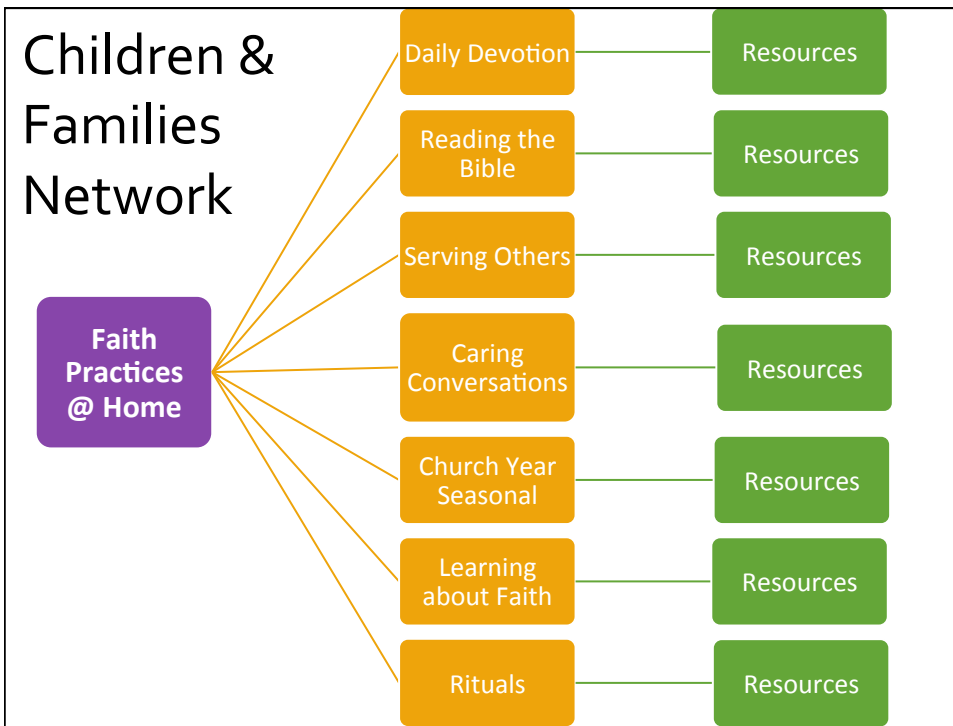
Children & Families Network

Faith Practices @ Home

Daily Devotion

Resources

Reading the Bible

Resources

Serving Others

Resources

Caring Conversations

Resources

Church Year Seasonal

Resources

Learning about Faith

Resources

Rituals

Resources